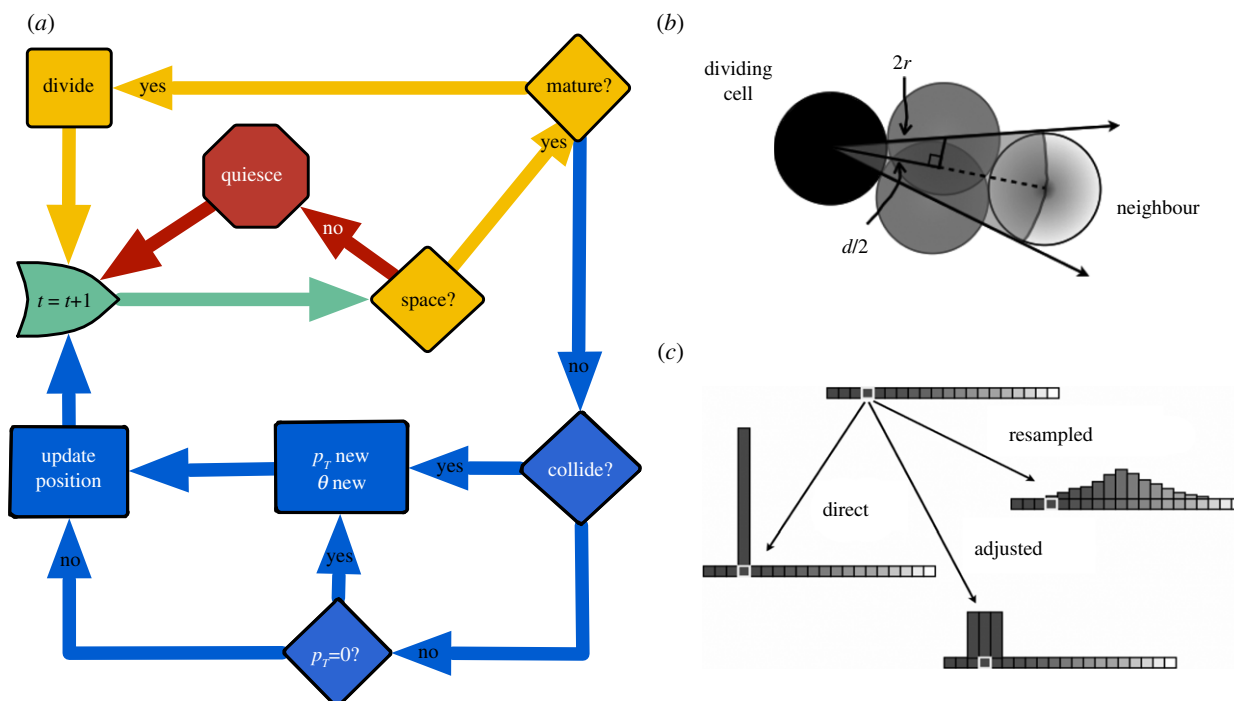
(a)

divide

yes

mature?

yes

quiesce

no

$t = t+1$

space?

no

update position

$p_T$ new
$\theta$ new

yes

collide?

no

yes

no

$p_T=0$?

no

(b)

dividing cell

$2r$

neighbour

$d/2$

(c)

resampled

direct

adjusted